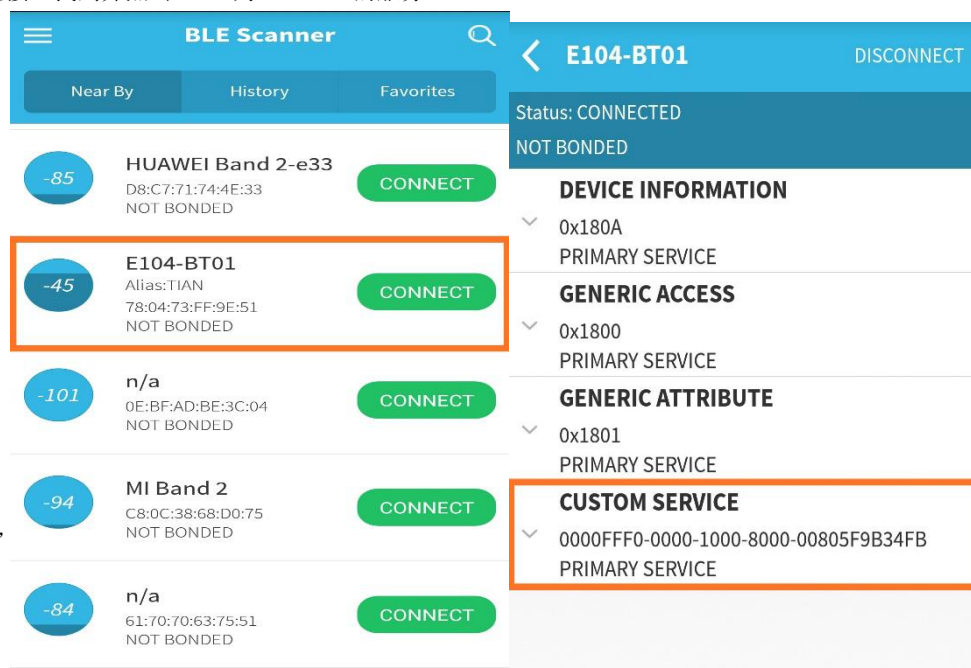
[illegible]

BLE Scanner

Near By
History
Favorites

-85
HUAWEI Band 2-e33
D8:C7:71:74:4E:33
NOT BONDED
CONNECT

-45
E104-BT01
Alias:TIAN
78:04:73:FF:9E:51
NOT BONDED
CONNECT

-101
n/a
0E:BF:AD:BE:3C:04
NOT BONDED
CONNECT

-94
MI Band 2
C8:0C:38:68:D0:75
NOT BONDED
CONNECT

-84
n/a
61:70:70:63:75:51
NOT BONDED
CONNECT

E104-BT01
DISCONNECT

Status: CONNECTED
NOT BONDED

DEVICE INFORMATION
0x180A
PRIMARY SERVICE

GENERIC ACCESS
0x1800
PRIMARY SERVICE

GENERIC ATTRIBUTE
0x1801
PRIMARY SERVICE

CUSTOM SERVICE
0000FFF0-0000-1000-8000-00805F9B34FB
PRIMARY SERVICE